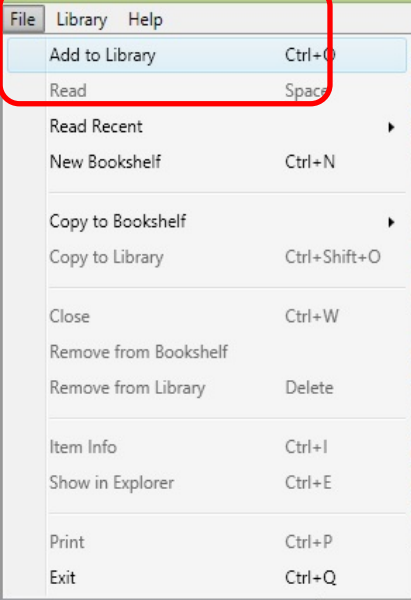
File Library Help

Add to Library Ctrl+O
Read Space
Read Recent
New Bookshelf Ctrl+N

Copy to Bookshelf
Copy to Library Ctrl+Shift+O

Close Ctrl+W
Remove from Bookshelf
Remove from Library Delete

Item Info Ctrl+I
Show in Explorer Ctrl+E

Print Ctrl+P
Exit Ctrl+Q